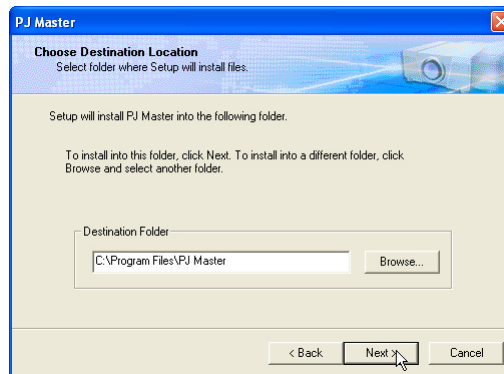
PJ Master

Choose Destination Location
Select folder where Setup will install files.

Setup will install PJ Master into the following folder.

To install into this folder, click Next. To install into a different folder, click Browse and select another folder.

Destination Folder
C:\Program Files\PJ Master
Browse...

< Back
Next >
Cancel